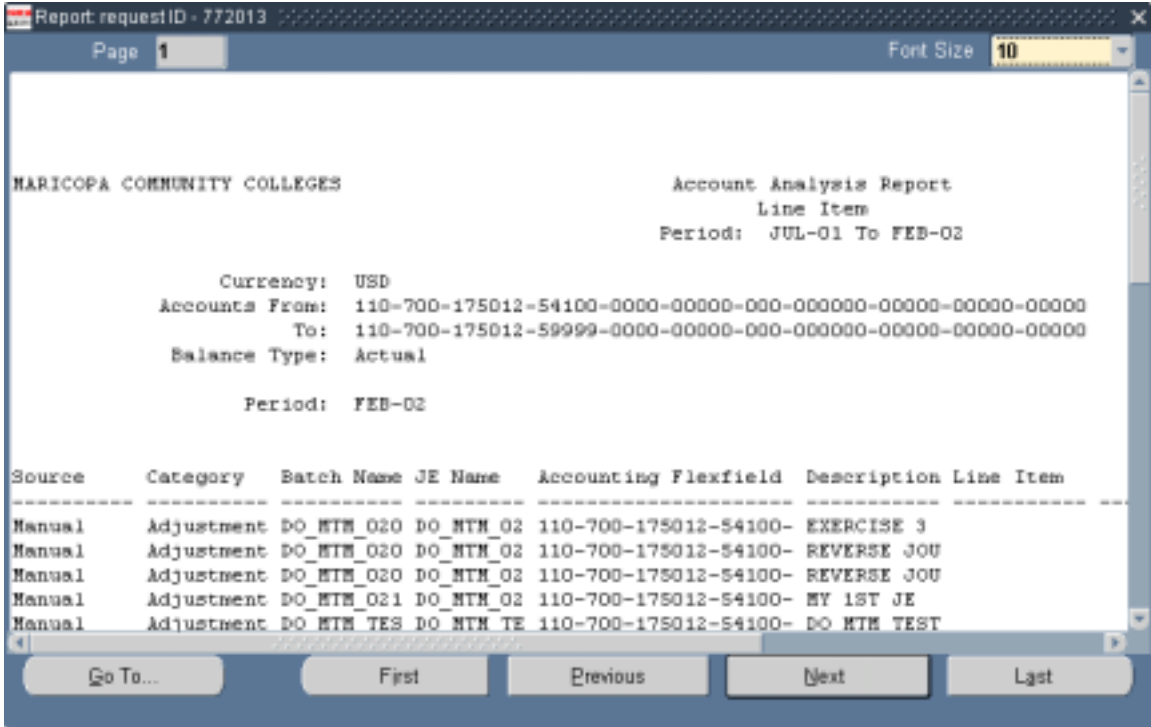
Report: request ID - 772013

Page 1

Font Size 10

MARICOPA COMMUNITY COLLEGES

Account Analysis Report
Line Item
Period: JUL-01 To FEB-02

Currency: USD
Accounts From: 110-700-175012-54100-0000-00000-000-000000-00000-00000-00000
To: 110-700-175012-59999-0000-00000-000-000000-00000-00000-00000
Balance Type: Actual

Period: FEB-02

| Source | Category | Batch Name | JE Name | Accounting Flexfield | Description | Line Item |
|---|---|---|---|---|---|---|
| Manual | Adjustment | DO_MTM_020 | DO_MTM_02 | 110-700-175012-54100- | EXERCISE 3 | |
| Manual | Adjustment | DO_MTM_020 | DO_MTM_02 | 110-700-175012-54100- | REVERSE JOU | |
| Manual | Adjustment | DO_MTM_020 | DO_MTM_02 | 110-700-175012-54100- | REVERSE JOU | |
| Manual | Adjustment | DO_MTM_021 | DO_MTM_02 | 110-700-175012-54100- | MY 1ST JE | |
| Manual | Adjustment | DO_MTM_TES | DO_MTM_TE | 110-700-175012-54100- | DO MTM TEST | |

Go To...

First

Previous

Next

Last